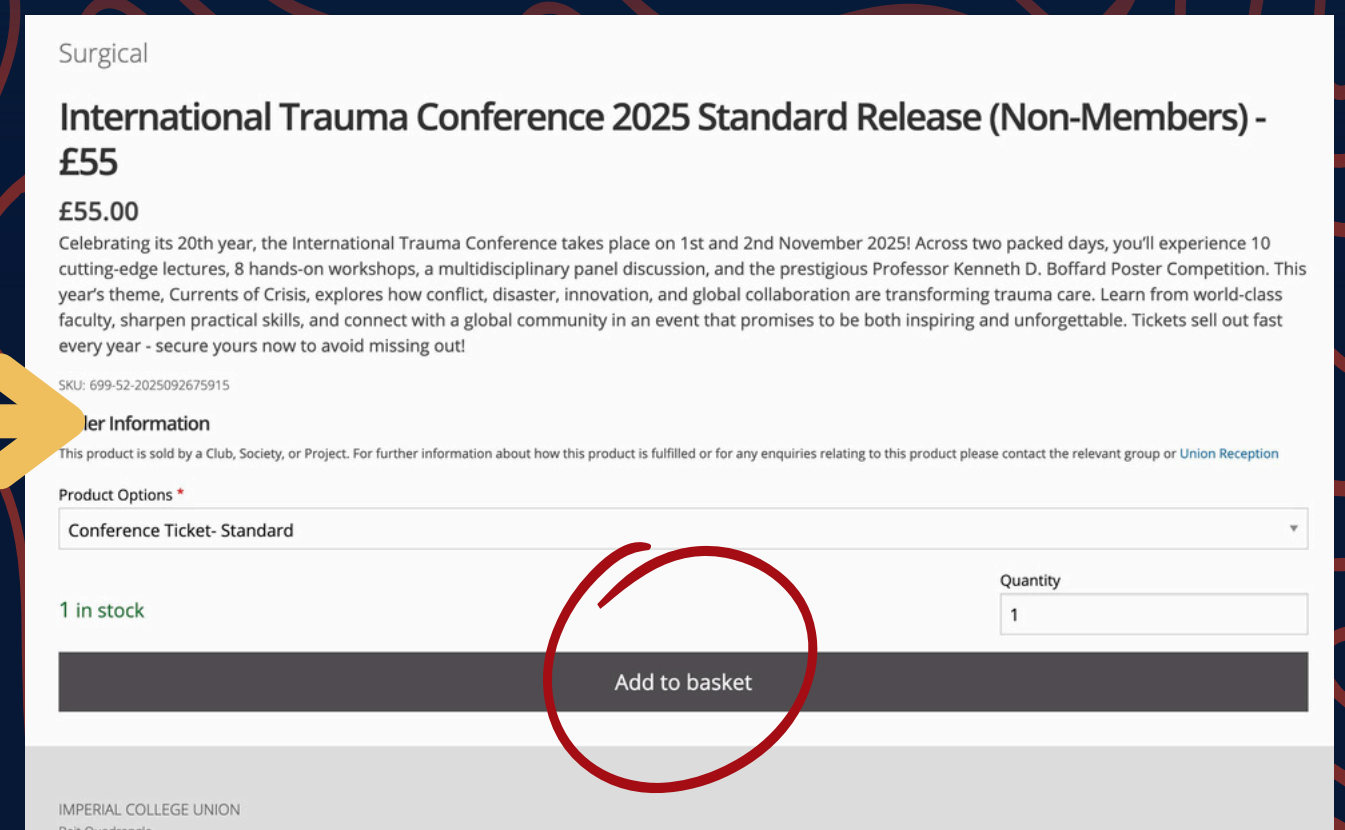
Surgical

International Trauma Conference 2025 Standard Release (Non-Members) - £55

£55.00

Celebrating its 20th year, the International Trauma Conference takes place on 1st and 2nd November 2025! Across two packed days, you'll experience 10 cutting-edge lectures, 8 hands-on workshops, a multidisciplinary panel discussion, and the prestigious Professor Kenneth D. Boffard Poster Competition. This year's theme, Currents of Crisis, explores how conflict, disaster, innovation, and global collaboration are transforming trauma care. Learn from world-class faculty, sharpen practical skills, and connect with a global community in an event that promises to be both inspiring and unforgettable. Tickets sell out fast every year - secure yours now to avoid missing out!

SKU: 699-52-2025092675915

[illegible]ler Information

This product is sold by a Club, Society, or Project. For further information about how this product is fulfilled or for any enquiries relating to this product please contact the relevant group or Union Reception

Product Options *

Conference Ticket- Standard

Quantity

1 in stock

1

Add to basket

IMPERIAL COLLEGE UNION

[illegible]